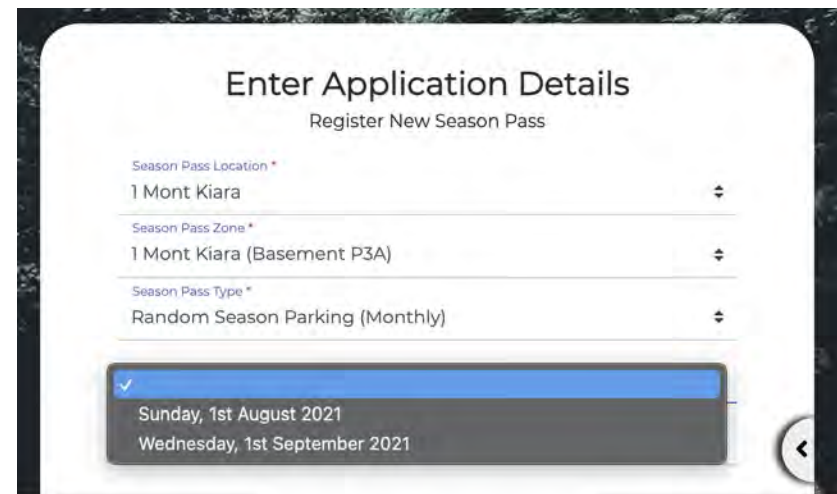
Enter Application Details

Register New Season Pass

Season Pass Location *
1 Mont Kiara

Season Pass Zone *
1 Mont Kiara (Basement P3A)

Season Pass Type *
Random Season Parking (Monthly)

✓
Sunday, 1st August 2021
Wednesday, 1st September 2021